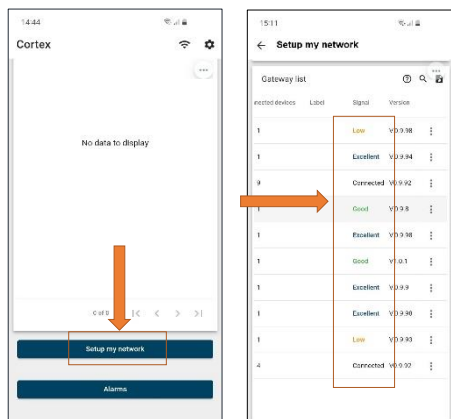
14:44

Cortex

No data to display

0 of 0

Setup my network

Alarms

15:11

Setup my network

Gateway list

nected devices | Label | Signal | Version
1 | | Low | V0.9.98
1 | | Excellent | V0.9.94
9 | | Connected | V0.9.92
1 | | Good | V0.9.8
1 | | Excellent | V0.9.98
1 | | Good | V0.0.1
1 | | Excellent | V0.9.9
1 | | Excellent | V0.9.90
1 | | Low | V0.9.90
4 | | Connected | V0.9.92